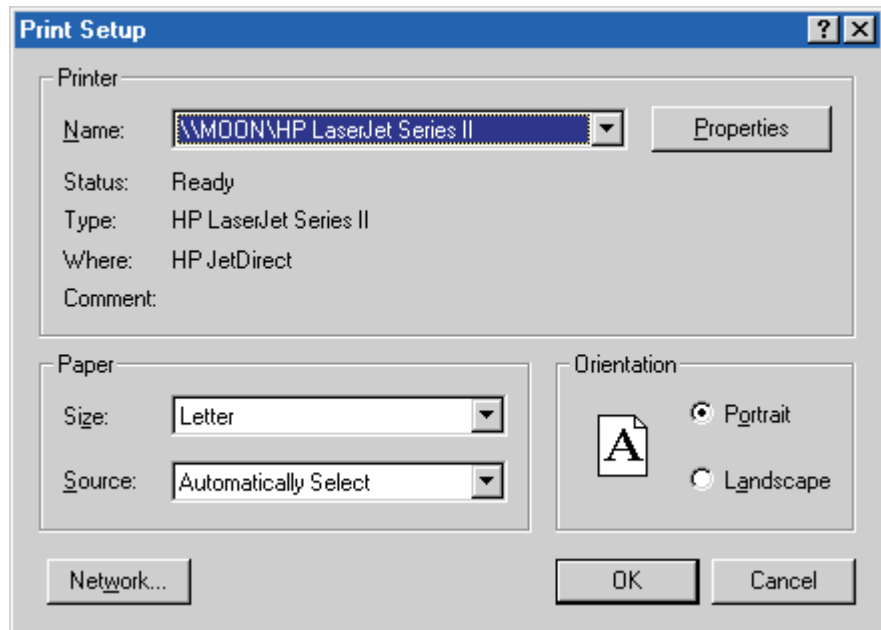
Print Setup

?

Printer

Name: \\MOON\HP LaserJet Series II

Properties

Status: Ready

Type: HP LaserJet Series II

Where: HP JetDirect

Comment:

Paper

Size: Letter

Source: Automatically Select

Orientation

A

Portrait

Landscape

Network...

OK

Cancel